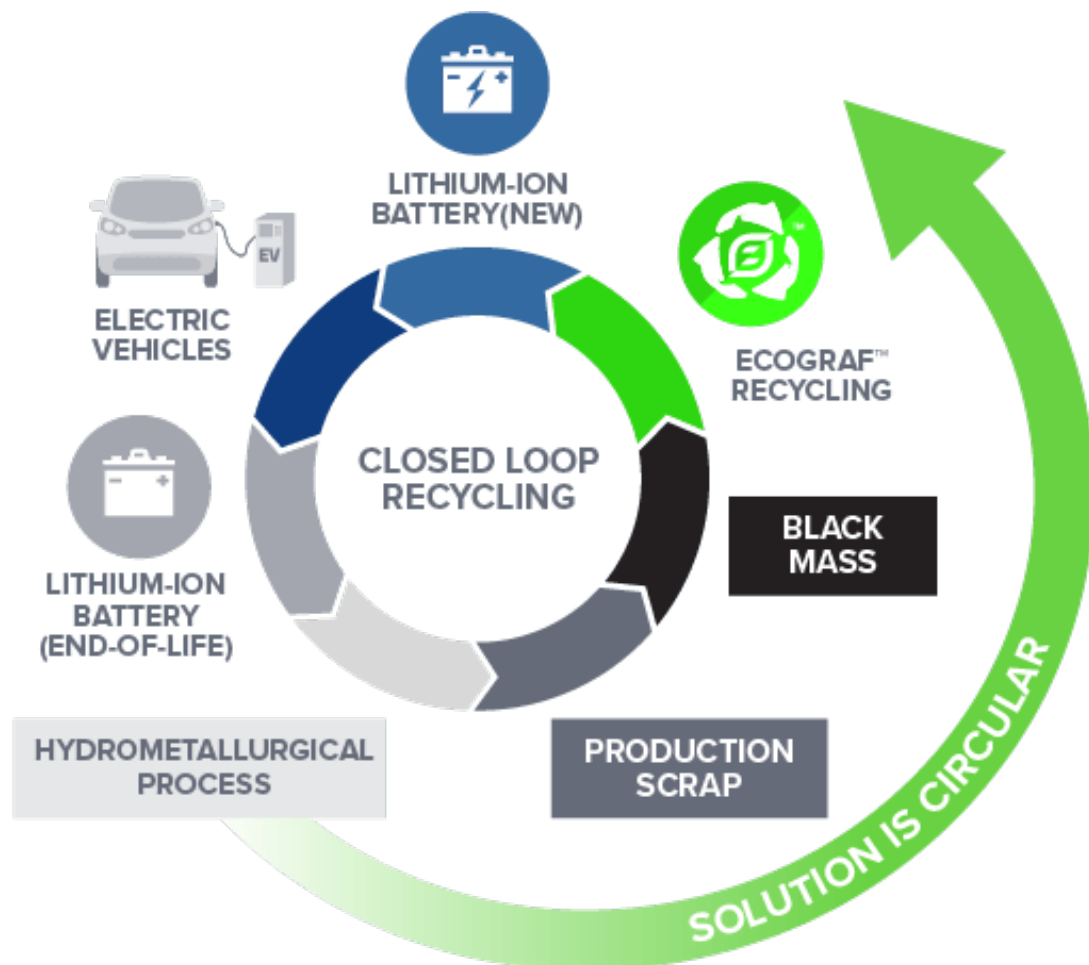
LITHIUM-ION BATTERY(NEW)

ECOGRAF™ RECYCLING

BLACK MASS

PRODUCTION SCRAP

HYDROMETALLURGICAL PROCESS

LITHIUM-ION BATTERY (END-OF-LIFE)

ELECTRIC VEHICLES

EV

CLOSED LOOP RECYCLING

SOLUTION IS CIRCULAR